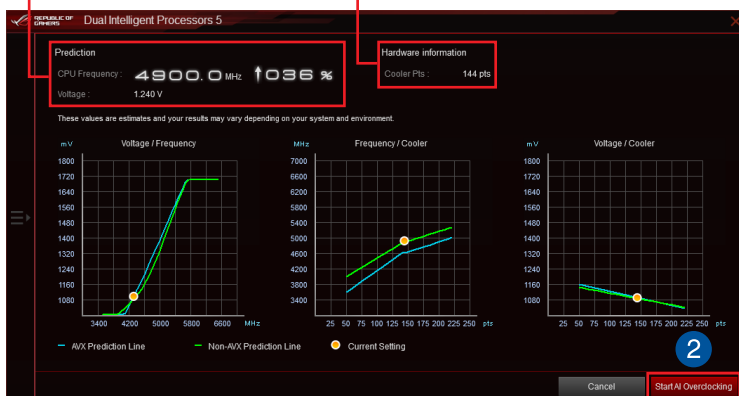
REPUBLIC OF GAMERS Dual Intelligent Processors 5

Prediction
CPU Frequency : 4900.0 MHz ↑036 %
Voltage : 1.240 V

Hardware information
Cooler Pts : 144 pts

These values are estimates and your results may vary depending on your system and environment.

mV Voltage / Frequency
1800
1720
1640
1560
1480
1400
1320
1240
1160
1080
3400 4200 5000 5800 6600 MHz

MHz Frequency / Cooler
7000
6600
6200
5800
5400
5000
4600
4200
3800
3400
25 50 75 100 125 150 175 200 225 250 pts

mV Voltage / Cooler
1800
1720
1640
1560
1480
1400
1320
1240
1160
1080
25 50 75 100 125 150 175 200 225 250 pts

AVX Prediction Line Non-AVX Prediction Line Current Setting

2

Cancel Start AI Overclocking